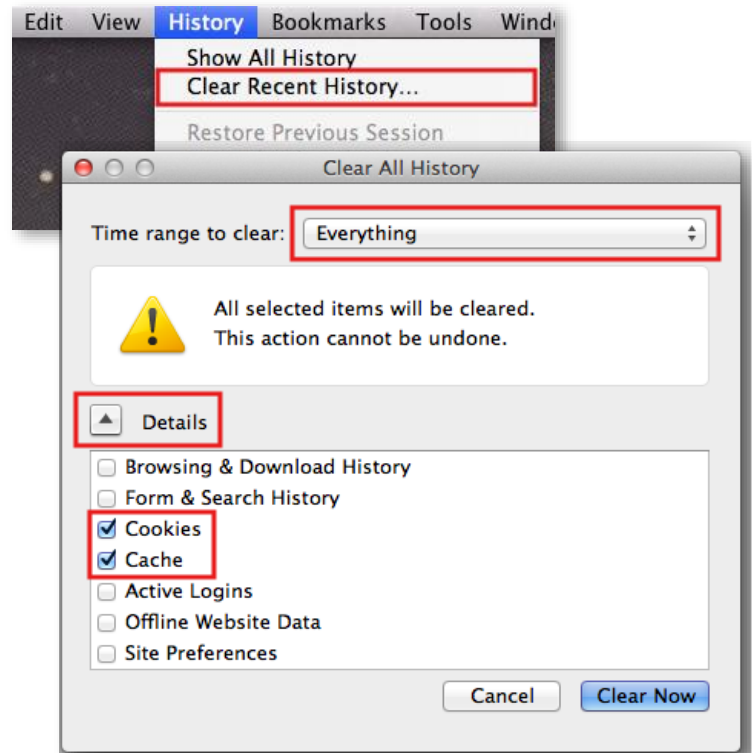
Edit View History Bookmarks Tools Wind

Show All History
Clear Recent History...

Restore Previous Session

Clear All History

Time range to clear: Everything

All selected items will be cleared.
This action cannot be undone.

Details

Browsing & Download History
Form & Search History
Cookies
Cache
Active Logins
Offline Website Data
Site Preferences

Cancel Clear Now